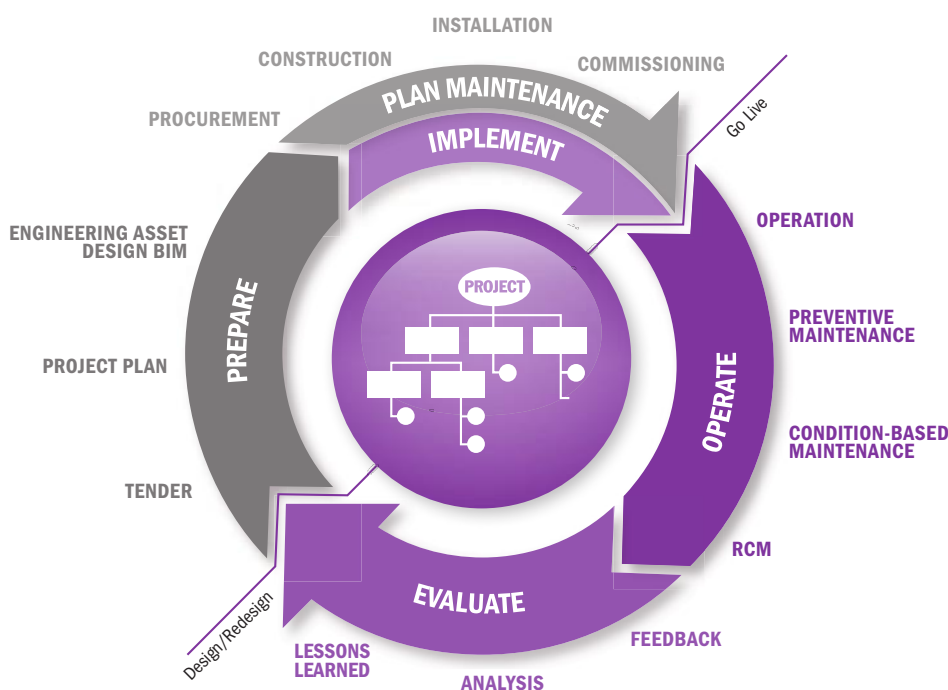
INSTALLATION

CONSTRUCTION

COMMISSIONING

PLAN MAINTENANCE

PROCUREMENT

IMPLEMENT

Go Live

ENGINEERING ASSET DESIGN BIM

OPERATION

PROJECT

PREPARE

PREVENTIVE MAINTENANCE

PROJECT PLAN

OPERATE

CONDITION-BASED MAINTENANCE

TENDER

RCM

EVALUATE

Design/Redesign

FEEDBACK

LESSONS LEARNED

ANALYSIS